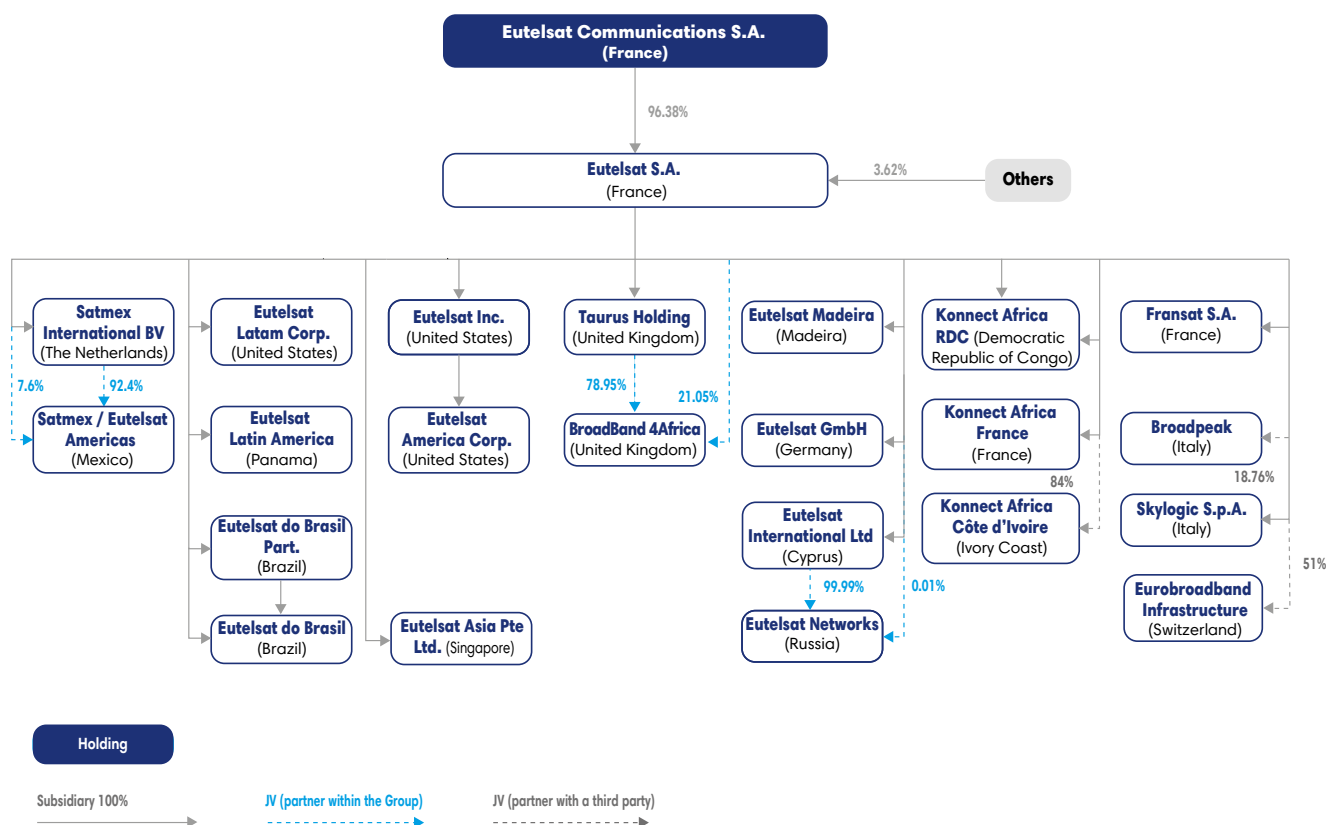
Eutelsat Communications S.A.
(France)

96.38%

Eutelsat S.A.
(France)

3.62%

Others

Satmex International BV
(The Netherlands)

7.6%

92.4%

Satmex / Eutelsat Americas
(Mexico)

Eutelsat Latam Corp.
(United States)

Eutelsat Latin America
(Panama)

Eutelsat do Brasil Part.
(Brazil)

Eutelsat do Brasil
(Brazil)

Eutelsat Inc.
(United States)

Eutelsat America Corp.
(United States)

Eutelsat Asia Pte Ltd. (Singapore)

Taurus Holding
(United Kingdom)

78.95%

21.05%

BroadBand 4Africa
(United Kingdom)

Eutelsat Madeira
(Madeira)

Eutelsat GmbH
(Germany)

Eutelsat International Ltd
(Cyprus)

99.99%

0.01%

Eutelsat Networks
(Russia)

Konnect Africa RDC (Democratic Republic of Congo)

Konnect Africa France
(France)

84%

Konnect Africa Côte d'Ivoire
(Ivory Coast)

Fransat S.A.
(France)

Broadpeak
(Italy)

18.76%

Skylogic S.p.A.
(Italy)

51%

Eurobroadband Infrastructure
(Switzerland)

Holding

Subsidiary 100%

JV (partner within the Group)

JV (partner with a third party)